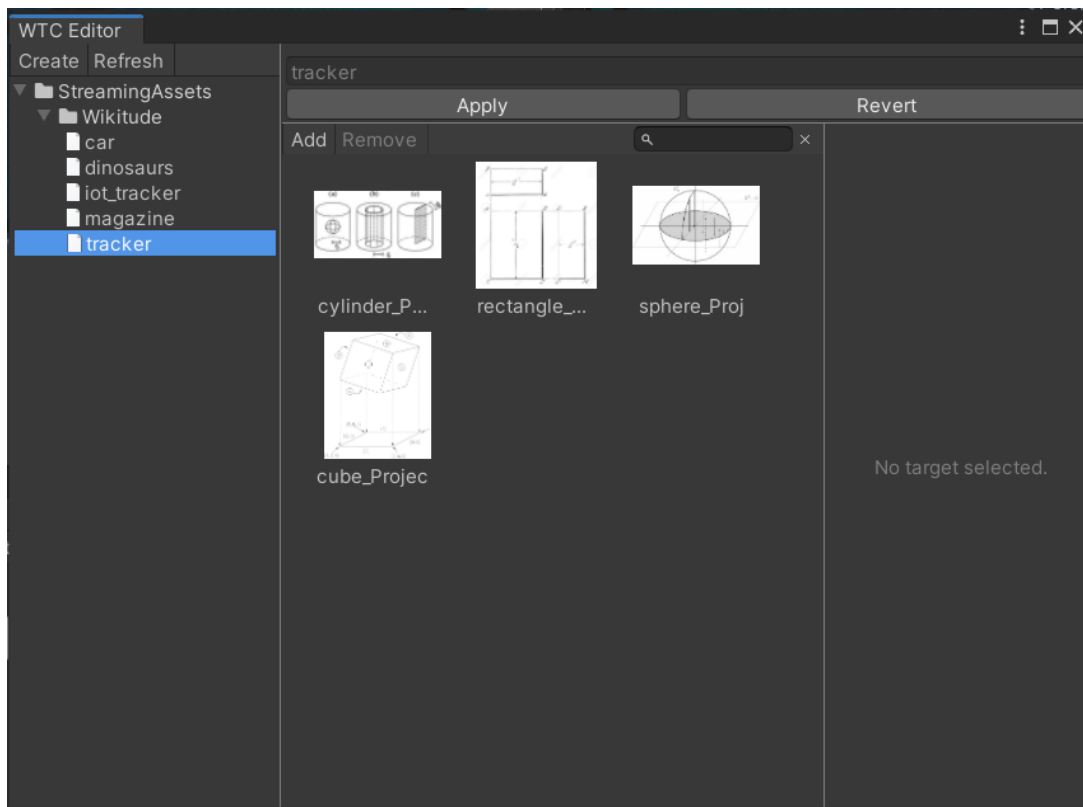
WTC Editor

Create Refresh

StreamingAssets
Wikitude
car
dinosaurs
iot_tracker
magazine
tracker

tracker

Apply

Revert

Add Remove

×

cylinder_P...

rectangle_...

sphere_Proj

cube_Projec

No target selected.